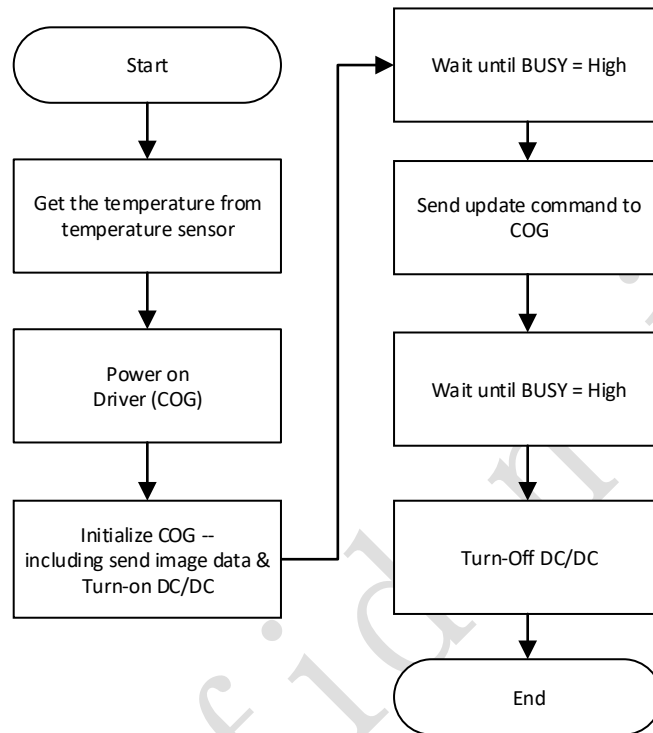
Start

Get the temperature from temperature sensor

Power on
Driver (COG)

Initialize COG --
including send image data &
Turn-on DC/DC

Wait until BUSY = High

Send update command to COG

Wait until BUSY = High

Turn-Off DC/DC

End